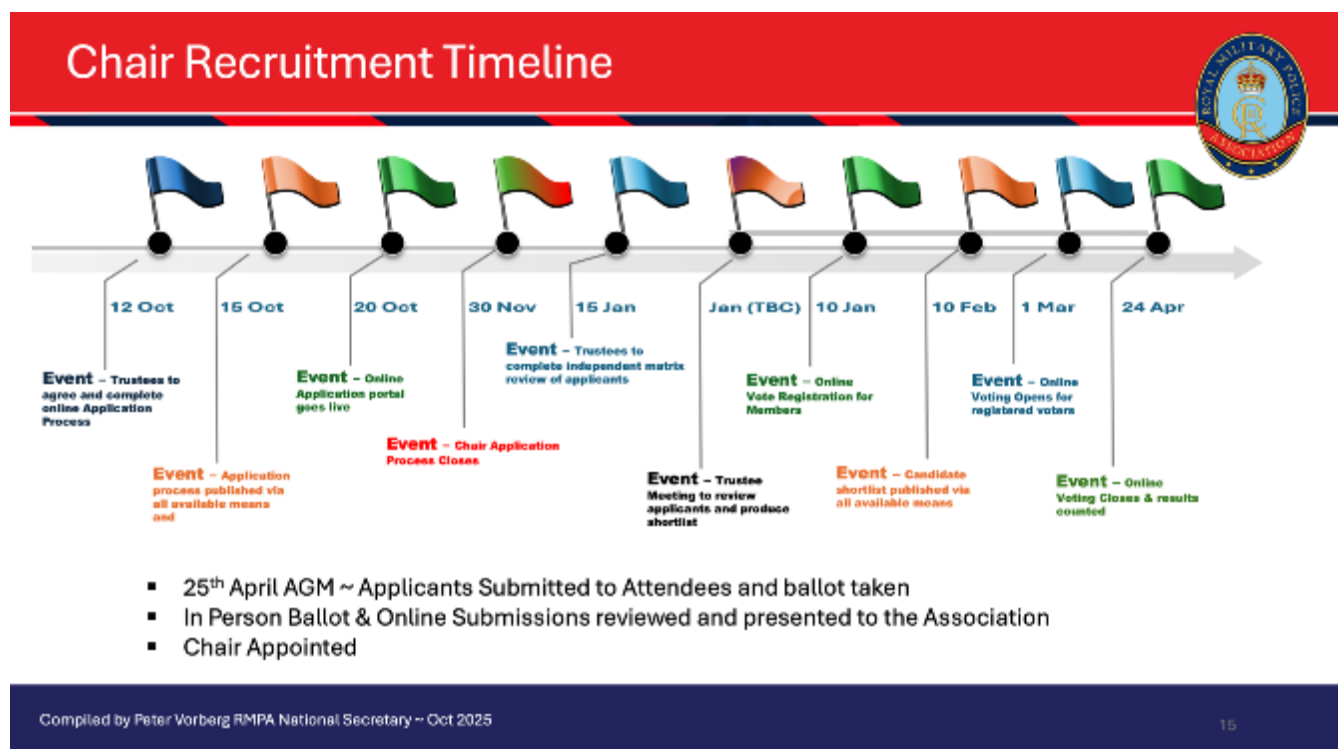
Chair Recruitment Timeline

ROYAL MILITARY POLICE ASSOCIATION

12 Oct

15 Oct

20 Oct

30 Nov

15 Jan

Jan (TBC)

10 Jan

10 Feb

1 Mar

24 Apr

Event – Trustees to agree and complete online Application Process

Event – Application process published via all available means and

Event – Online Application portal goes live

Event – Chair Application Process Closes

Event – Trustees to complete independent matrix review of applicants

Event – Trustee Meeting to review applicants and produce shortlist

Event – Online Vote Registration for Members

Event – Candidate shortlist published via all available means

Event – Online Voting Opens for registered voters

Event – Online Voting Closes & results counted

▪ 25$^{th}$ April AGM ~ Applicants Submitted to Attendees and ballot taken
▪ In Person Ballot & Online Submissions reviewed and presented to the Association
▪ Chair Appointed

Compiled by Peter Vorberg RMPA National Secretary ~ Oct 2025

15